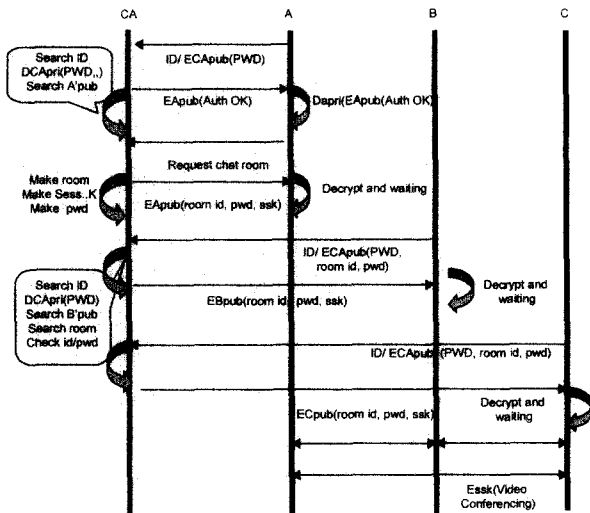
CA

A

B

C

Search ID
DCApri(PWD,,)
Search A'pub

ID/ ECApub(PWD)

EApub(Auth OK)

Dapri(EApub(Auth OK))

Request chat room

Make room
Make Sess..K
Make pwd

Decrypt and waiting

EApub(room id, pwd, ssk)

ID/ ECApub(PWD, room id, pwd)

Search ID
DCApri(PWD)
Search B'pub
Search room
Check id/pwd

EBpub(room id, pwd, ssk)

Decrypt and waiting

ID/ ECApub(PWD, room id, pwd)

Decrypt and waiting

ECpub(room id, pwd, ssk)

Essk(Video Conferencing)